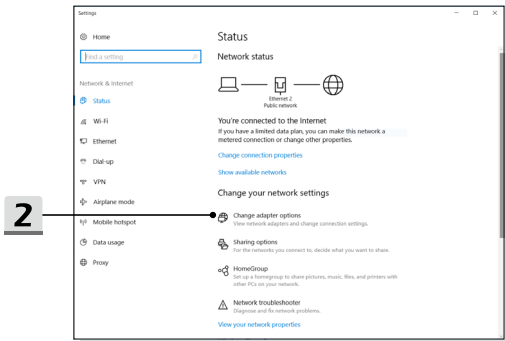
Settings

Home

Find a setting

Network & Internet

Status

Wi-Fi

Ethernet

Dial-up

VPN

Airplane mode

Mobile hotspot

Data usage

Proxy

2

Status

Network status

Ethernet 2
Public network

You're connected to the Internet

If you have a limited data plan, you can make this network a metered connection or change other properties.

Change connection properties

Show available networks

Change your network settings

Change adapter options
View network adapters and change connection settings.

Sharing options
For the networks you connect to, decide what you want to share.

HomeGroup
Set up a homegroup to share pictures, music, files, and printers with other PCs on your network.

Network troubleshooter
Diagnose and fix network problems.

View your network properties